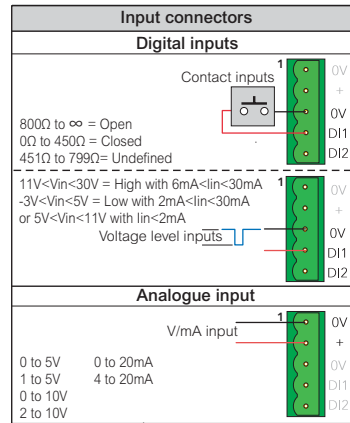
Input connectors

Digital inputs

Contact inputs

1

0V
+
0V
DI1
DI2

800Ω to ∞ = Open
0Ω to 450Ω = Closed
451Ω to 799Ω= Undefined

11V<Vin<30V = High with 6mA<Iin<30mA
-3V<Vin<5V = Low with 2mA<Iin<30mA
or 5V<Vin<11V with Iin<2mA

Voltage level inputs

1

0V
+
0V
DI1
DI2

Analogue input

V/mA input

1

0V
+
0V
DI1
DI2

0 to 5V
1 to 5V
0 to 10V
2 to 10V

0 to 20mA
4 to 20mA